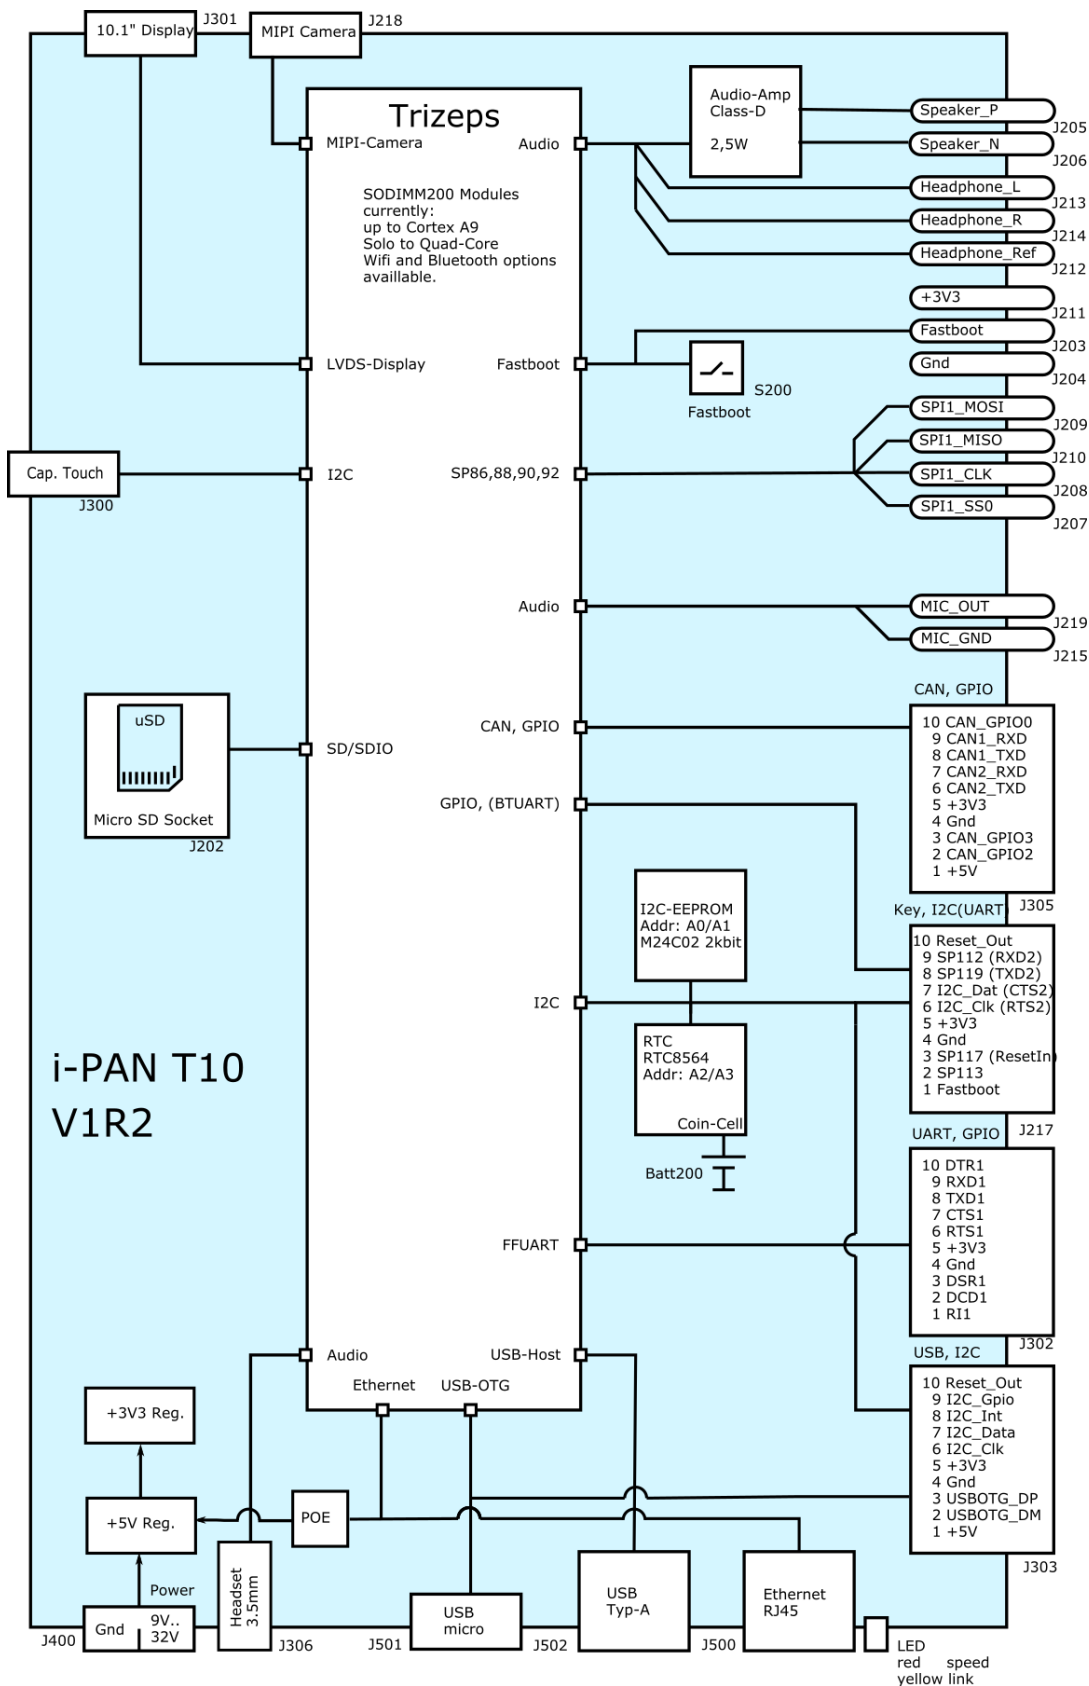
10.1" Display J301
MIPI Camera J218

Trizeps
MIPI-Camera
Audio
SODIMM200 Modules currently: up to Cortex A9 Solo to Quad-Core Wifi and Bluetooth options availlable.

Audio-Amp Class-D
2,5W

Speaker_P J205
Speaker_N J206
Headphone_L J213
Headphone_R J214
Headphone_Ref J212
+3V3 J211
Fastboot J203
Gnd J204

LVDS-Display
Fastboot
S200
Fastboot

SPI1_MOSI J209
SPI1_MISO J210
SPI1_CLK J208
SPI1_SS0 J207

Cap. Touch
J300
I2C
SP86,88,90,92

Audio
MIC_OUT J219
MIC_GND J215

CAN, GPIO

uSD
Micro SD Socket
J202
SD/SDIO
CAN, GPIO
GPIO, (BTUART)

10 CAN_GPIO0
9 CAN1_RXD
8 CAN1_TXD
7 CAN2_RXD
6 CAN2_TXD
5 +3V3
4 Gnd
3 CAN_GPIO3
2 CAN_GPIO2
1 +5V

Key, I2C(UART J305

I2C-EEPROM
Addr: A0/A1
M24C02 2kbit

10 Reset_Out
9 SP112 (RXD2)
8 SP119 (TXD2)
7 I2C_Dat (CTS2)
6 I2C_Clk (RTS2)
5 +3V3
4 Gnd
3 SP117 (ResetIn
2 SP113
1 Fastboot

I2C

RTC
RTC8564
Addr: A2/A3
Coin-Cell
Batt200

i-PAN T10
V1R2

J217
UART, GPIO
10 DTR1
9 RXD1
8 TXD1
7 CTS1
6 RTS1
5 +3V3
4 Gnd
3 DSR1
2 DCD1
1 RI1
J302

FFUART

Audio
USB-Host
Ethernet
USB-OTG

USB, I2C
10 Reset_Out
9 I2C_Gpio
8 I2C_Int
7 I2C_Data
6 I2C_Clk
5 +3V3
4 Gnd
3 USBOTG_DP
2 USBOTG_DM
1 +5V
J303

+3V3 Reg.
+5V Reg.
POE
Power
Gnd
9V.. 32V
J400
Headset 3.5mm
J306
USB micro
J501
USB Typ-A
J502
Ethernet RJ45
J500
LED
red speed
yellow link